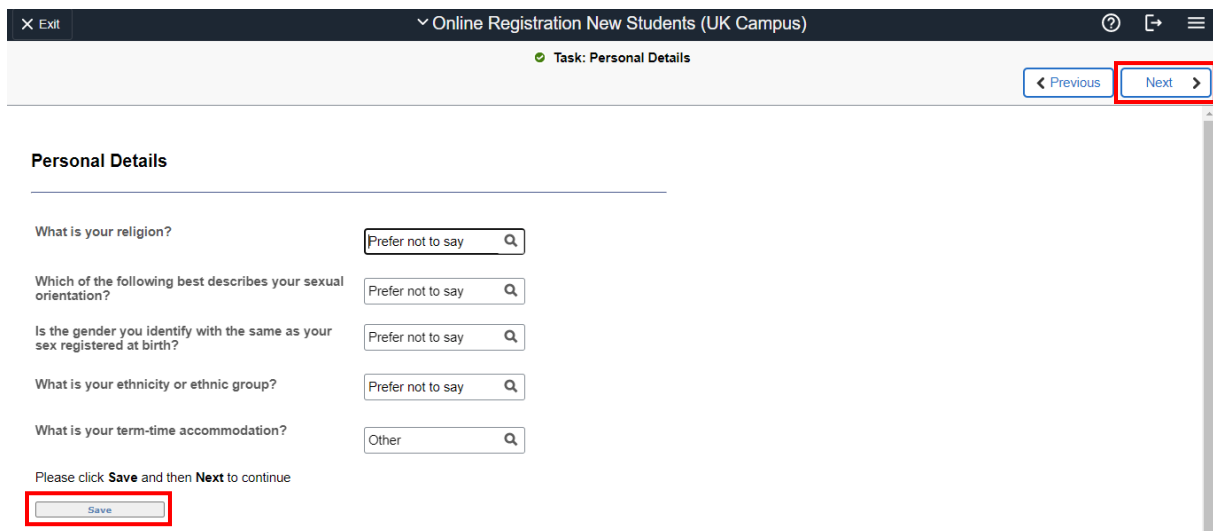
Exit

Online Registration New Students (UK Campus)

Task: Personal Details

Previous

Next

Personal Details

What is your religion?

Prefer not to say

Which of the following best describes your sexual orientation?

Prefer not to say

Is the gender you identify with the same as your sex registered at birth?

Prefer not to say

What is your ethnicity or ethnic group?

Prefer not to say

What is your term-time accommodation?

Other

Please click **Save** and then **Next** to continue

Save